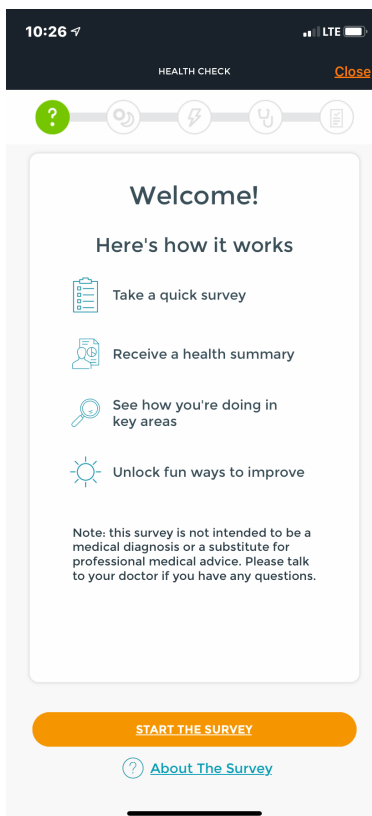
10:26
LTE

HEALTH CHECK
Close

?

Welcome!

Here's how it works

Take a quick survey

Receive a health summary

See how you're doing in key areas

Unlock fun ways to improve

Note: this survey is not intended to be a medical diagnosis or a substitute for professional medical advice. Please talk to your doctor if you have any questions.

START THE SURVEY

? About The Survey